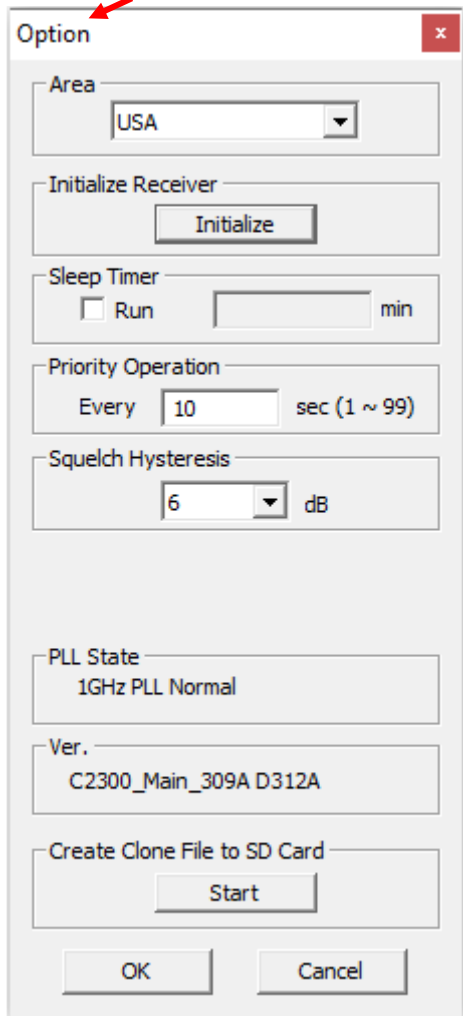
Option

x

Area

USA

Initialize Receiver

Initialize

Sleep Timer

Run

min

Priority Operation

Every 10 sec (1 ~ 99)

Squelch Hysteresis

6 dB

PLL State

1GHz PLL Normal

Ver.

C2300_Main_309A D312A

Create Clone File to SD Card

Start

OK

Cancel